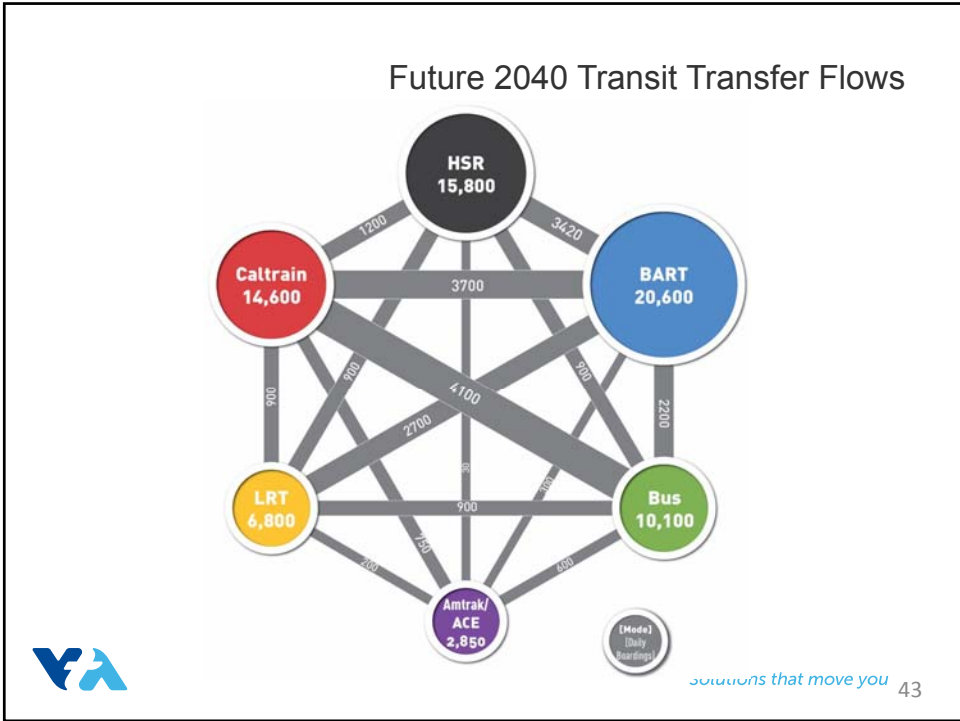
Future 2040 Transit Transfer Flows

HSR
15,800

Caltrain
14,600

BART
20,600

LRT
6,800

Bus
10,100

Amtrak/
ACE
2,850

1200
3420
3700
900
900
4100
900
2700
2200
30
900
900
750
200
600
300

[Mode]
[Daily
Boardings]

Solutions that move you

43